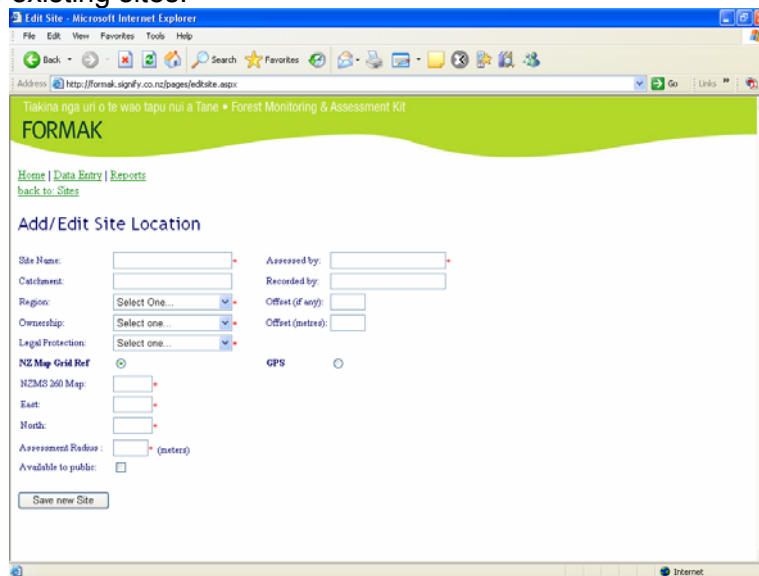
existing sites.

Edit Site - Microsoft Internet Explorer

File Edit View Favorites Tools Help

Back Search Favorites

Address http://formak.signify.co.nz/pages/editsite.aspx Go Links

Tiakina nga uri o te wao tapu nui a Tane • Forest Monitoring & Assessment Kit

FORMAK

Home | Data Entry | Reports
back to: Sites

Add/Edit Site Location

Site Name: *
Assessed by: *
Catchment:
Recorded by:
Region: Select One... *
Offset (if any):
Ownership: Select one... *
Offset (metres):
Legal Protection: Select one... *
NZ Map Grid Ref
GPS
NZMS 260 Map: *
East: *
North: *
Assessment Radius : * (meters)
Available to public:

Save new Site

Internet